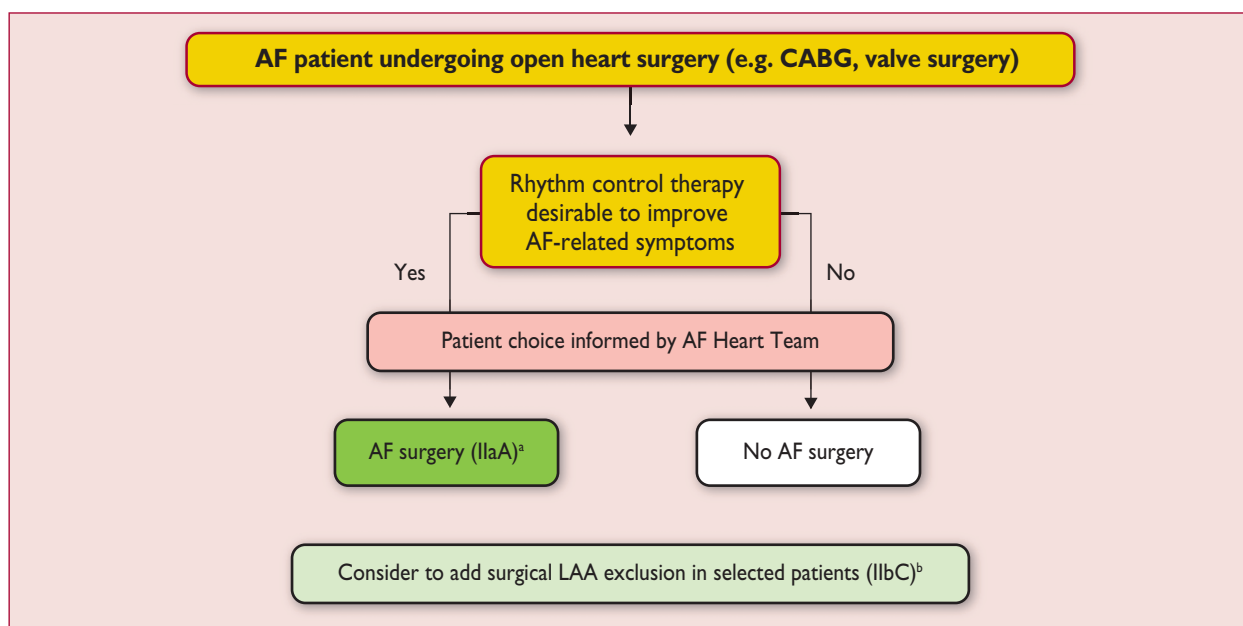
AF patient undergoing open heart surgery (e.g. CABG, valve surgery)

Rhythm control therapy desirable to improve AF-related symptoms

Yes

No

Patient choice informed by AF Heart Team

AF surgery (IIaA)$^{a}$

No AF surgery

Consider to add surgical LAA exclusion in selected patients (IIbC)$^{b}$